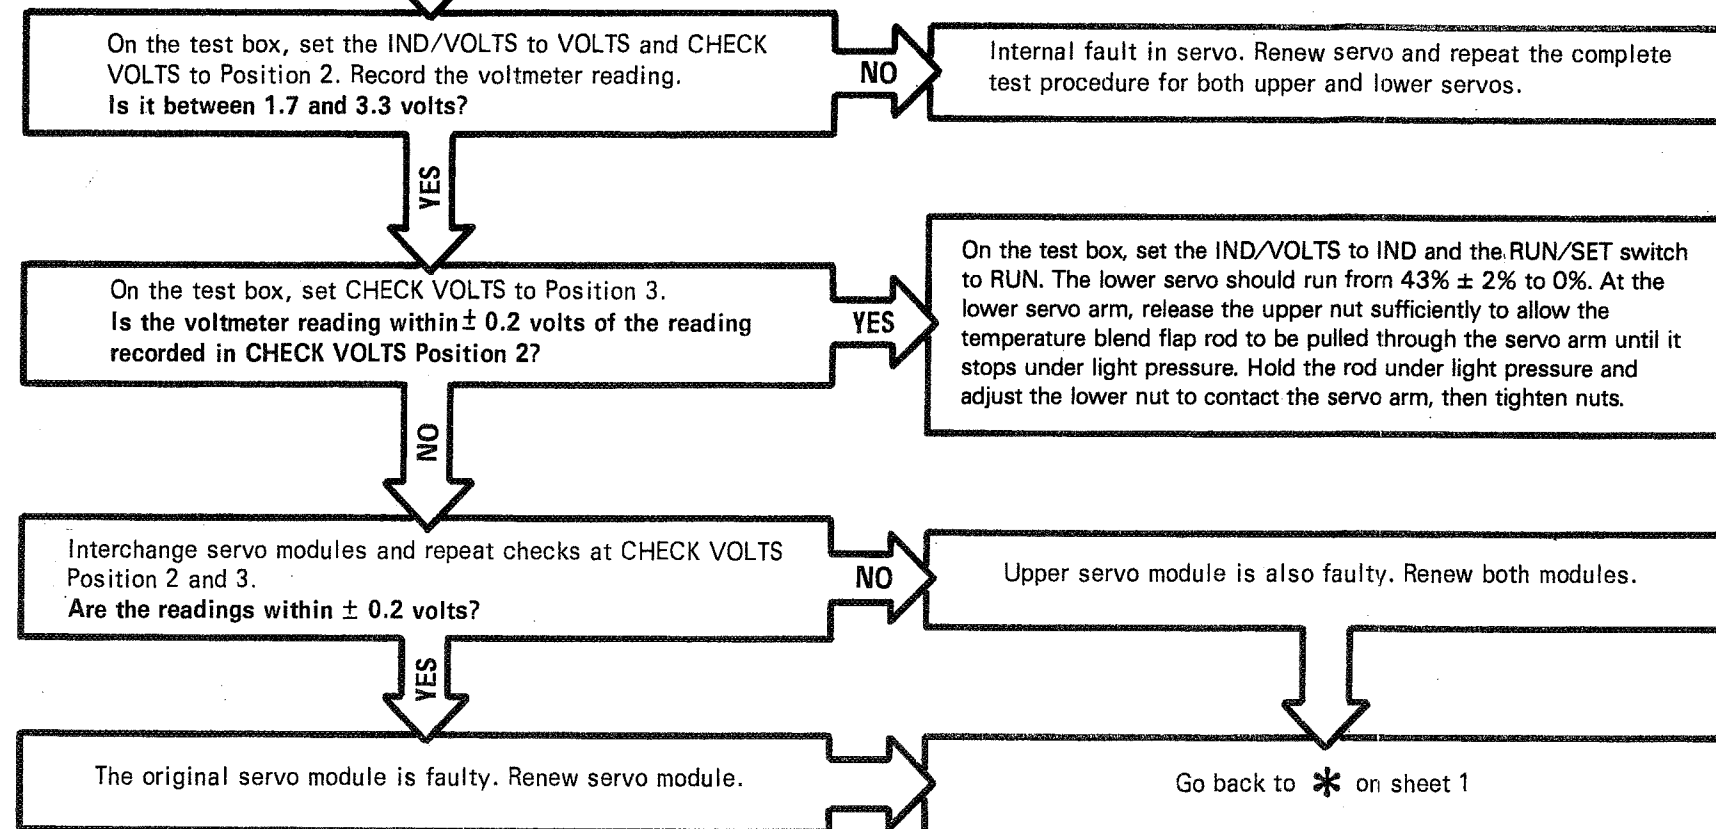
On the test box, set the IND/VOLTS to VOLTS and CHECK VOLTS to Position 2. Record the voltmeter reading.
Is it between 1.7 and 3.3 volts?

NO

Internal fault in servo. Renew servo and repeat the complete test procedure for both upper and lower servos.

YES

On the test box, set CHECK VOLTS to Position 3.
Is the voltmeter reading within $\pm$ 0.2 volts of the reading recorded in CHECK VOLTS Position 2?

YES

On the test box, set the IND/VOLTS to IND and the RUN/SET switch to RUN. The lower servo should run from 43% $\pm$ 2% to 0%. At the lower servo arm, release the upper nut sufficiently to allow the temperature blend flap rod to be pulled through the servo arm until it stops under light pressure. Hold the rod under light pressure and adjust the lower nut to contact the servo arm, then tighten nuts.

NO

Interchange servo modules and repeat checks at CHECK VOLTS Position 2 and 3.
Are the readings within $\pm$ 0.2 volts?

NO

Upper servo module is also faulty. Renew both modules.

YES

The original servo module is faulty. Renew servo module.

Go back to * on sheet 1